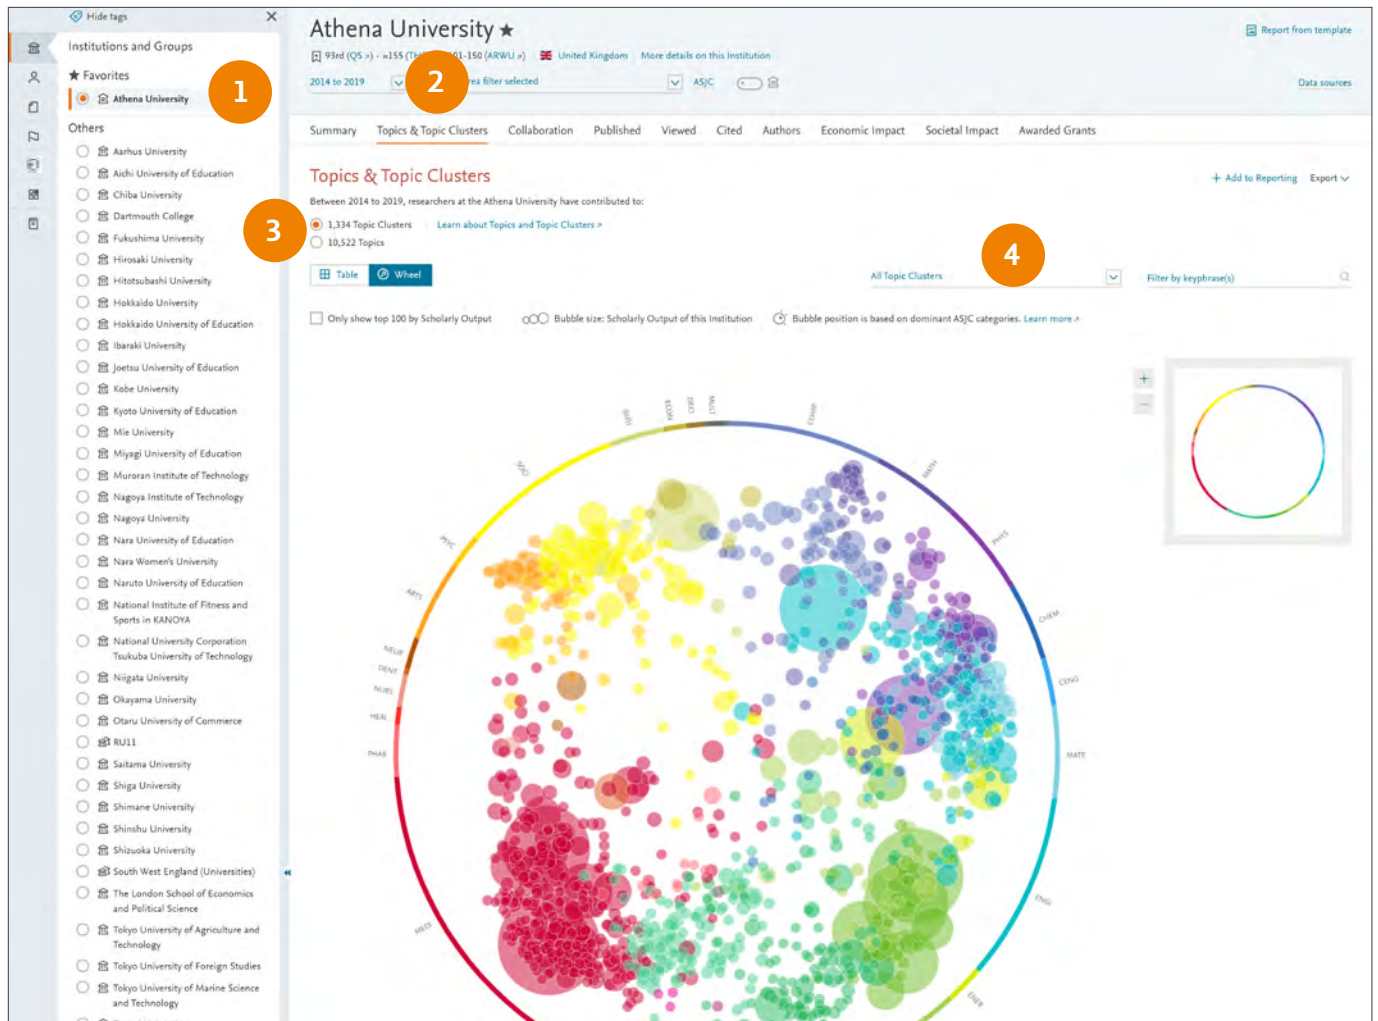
Hide tags

Institutions and Groups

★ Favorites

Athena University

1

Others

Aarhus University
Aichi University of Education
Chiba University
Dartmouth College
Fukushima University
Hirosaki University
Hitotsubashi University
Hokkaido University
Hokkaido University of Education
Ibaraki University
Joetsu University of Education
Kobe University
Kyoto University of Education
Mie University
Miyagi University of Education
Muroran Institute of Technology
Nagoya Institute of Technology
Nagoya University
Nara University of Education
Nara Women's University
Naruto University of Education
National Institute of Fitness and Sports in KANOYA
National University Corporation Tsukuba University of Technology
Niigata University
Okayama University
Otaru University of Commerce
RU11
Saitama University
Shiga University
Shimane University
Shinshu University
Shizuoka University
South West England (Universities)
The London School of Economics and Political Science
Tokyo University of Agriculture and Technology
Tokyo University of Foreign Studies
Tokyo University of Marine Science and Technology

Athena University ★

93rd (QS) · =155 (TH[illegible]) 101-150 (ARWU) United Kingdom More details on this Institution

Report from template

2014 to 2019

2

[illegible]a filter selected ASJC

Data sources

Summary Topics & Topic Clusters Collaboration Published Viewed Cited Authors Economic Impact Societal Impact Awarded Grants

Topics & Topic Clusters

+ Add to Reporting Export

Between 2014 to 2019, researchers at the Athena University have contributed to:

3

1,334 Topic Clusters Learn about Topics and Topic Clusters
10,522 Topics

4

Table Wheel

All Topic Clusters

Filter by keyphrase(s)

Only show top 100 by Scholarly Output Bubble size: Scholarly Output of this Institution Bubble position is based on dominant ASJC categories. Learn more

BUSI ECON DECI MULT COMP MATH PHYS CHEM CENG MATE ENG ENER MEDI PHAR HEAL NURS DENT NEUR ARTS PSYC SOCI

+
−